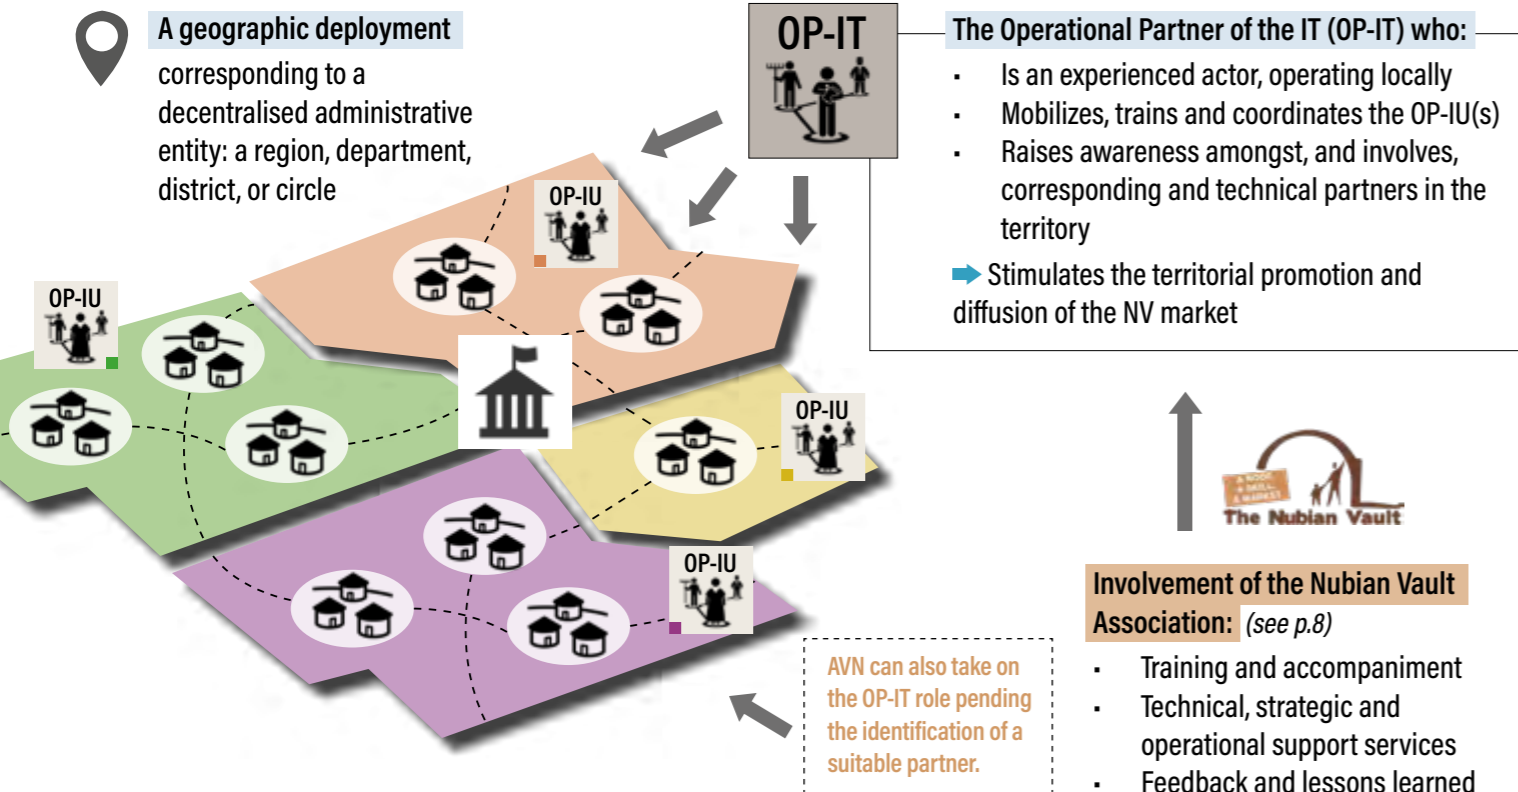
A geographic deployment

corresponding to a decentralised administrative entity: a region, department, district, or circle

OP-IT

The Operational Partner of the IT (OP-IT) who:

- Is an experienced actor, operating locally
- Mobilizes, trains and coordinates the OP-IU(s)
- Raises awareness amongst, and involves, corresponding and technical partners in the territory

Stimulates the territorial promotion and diffusion of the NV market

OP-IU

OP-IU

OP-IU

OP-IU

A ROOF A SKILL A MARKET

The Nubian Vault

Involvement of the Nubian Vault Association: (see p.8)

- Training and accompaniment
- Technical, strategic and operational support services
- Feedback and lessons learned

AVN can also take on the OP-IT role pending the identification of a suitable partner.